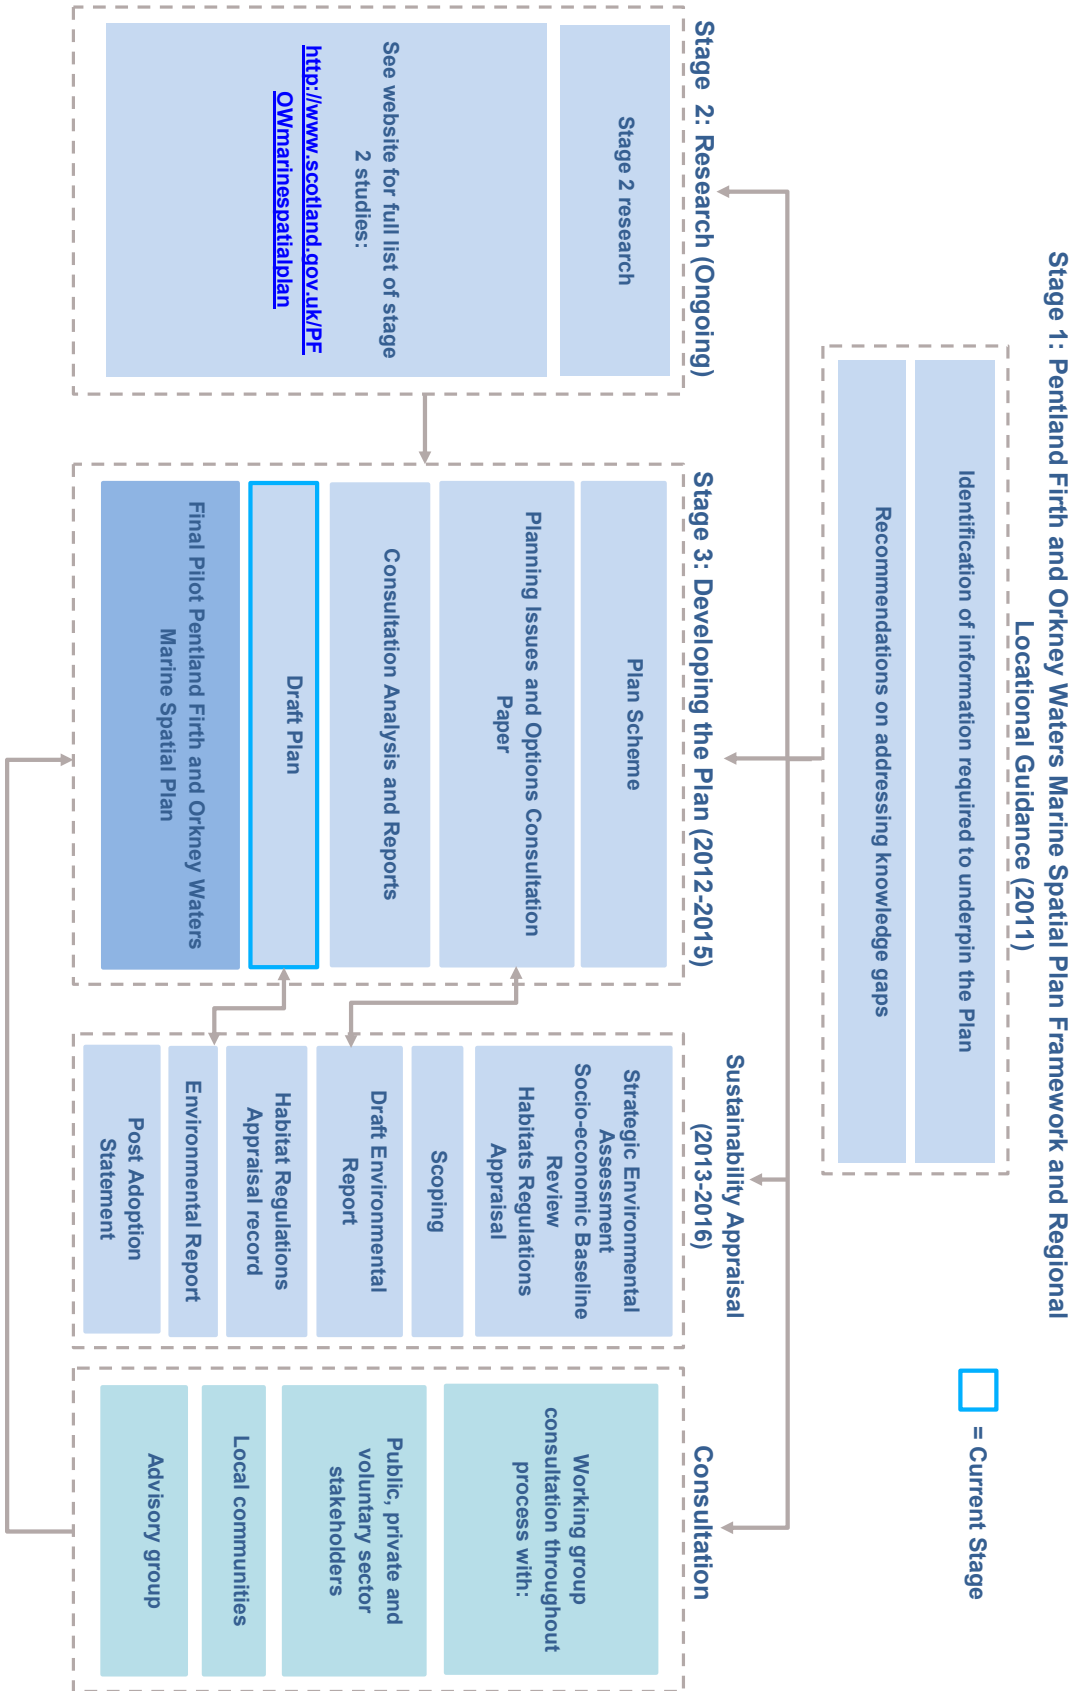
Stage 1: Pentland Firth and Orkney Waters Marine Spatial Plan Framework and Regional Locational Guidance (2011)

Identification of information required to underpin the Plan

Recommendations on addressing knowledge gaps

= Current Stage

Stage 2: Research (Ongoing)

Stage 2 research

See website for full list of stage 2 studies:

http://www.scotland.gov.uk/PFOWmarinespatialplan

Stage 3: Developing the Plan (2012-2015)

Plan Scheme

Planning Issues and Options Consultation Paper

Consultation Analysis and Reports

Draft Plan

Final Pilot Pentland Firth and Orkney Waters Marine Spatial Plan

Sustainability Appraisal (2013-2016)

Strategic Environmental Assessment

Socio-economic Baseline Review

Habitats Regulations Appraisal

Scoping

Draft Environmental Report

Habitat Regulations Appraisal record

Environmental Report

Post Adoption Statement

Consultation

Working group consultation throughout process with:

Public, private and voluntary sector stakeholders

Local communities

Advisory group